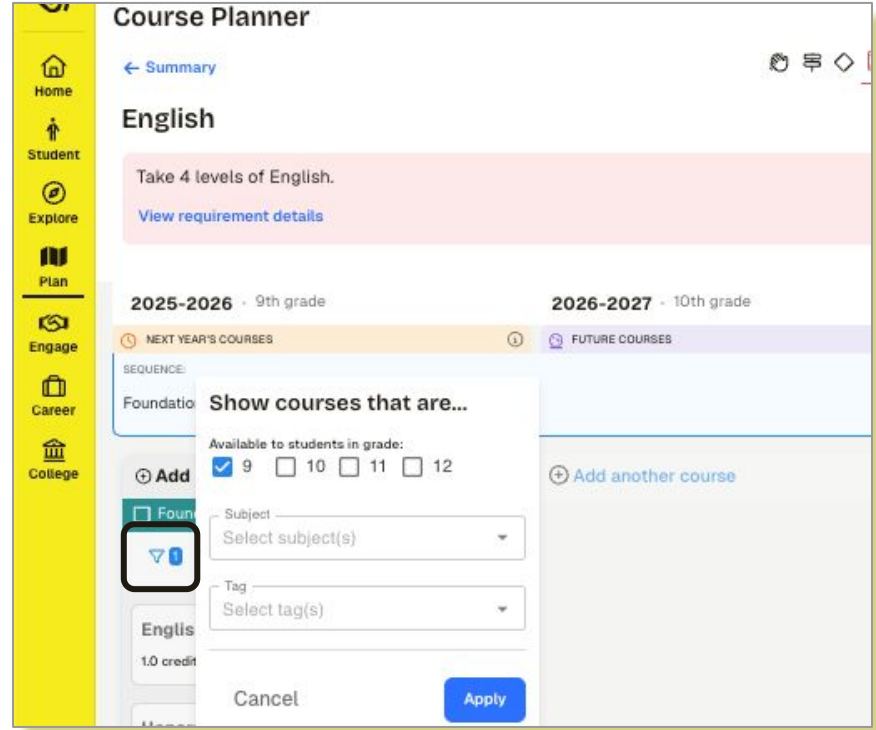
Home
Student
Explore
Plan
Engage
Career
College

Course Planner

← Summary

English

Take 4 levels of English.

View requirement details

2025-2026 · 9th grade

NEXT YEAR'S COURSES

SEQUENCE:

Foundatio

Add

Foun

1

Englis

1.0 credit

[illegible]

2026-2027 · 10th grade

FUTURE COURSES

Add another course

Show courses that are...

Available to students in grade:

9 10 11 12

Subject

Select subject(s)

Tag

Select tag(s)

Cancel

Apply